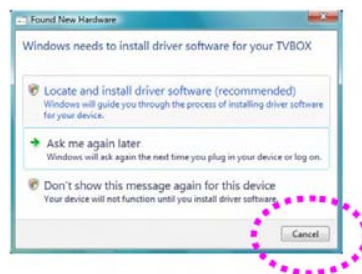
Found New Hardware

Windows needs to install driver software for your TVBOX

Locate and install driver software (recommended)
Windows will guide you through the process of installing driver software for your device.

Ask me again later
Windows will ask again the next time you plug in your device or log on.

Don't show this message again for this device
Your device will not function until you install driver software.

Cancel